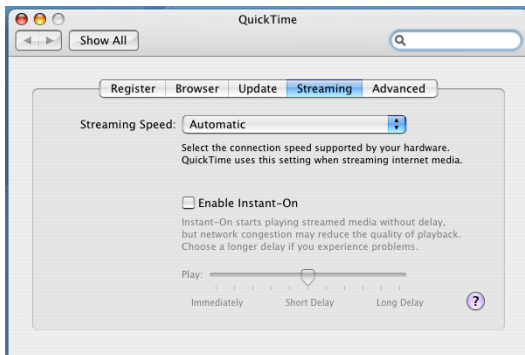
QuickTime

Show All

Register Browser Update Streaming Advanced

Streaming Speed: Automatic

Select the connection speed supported by your hardware. QuickTime uses this setting when streaming internet media.

Enable Instant-On

Instant-On starts playing streamed media without delay, but network congestion may reduce the quality of playback. Choose a longer delay if you experience problems.

Play:

Immediately Short Delay Long Delay

?